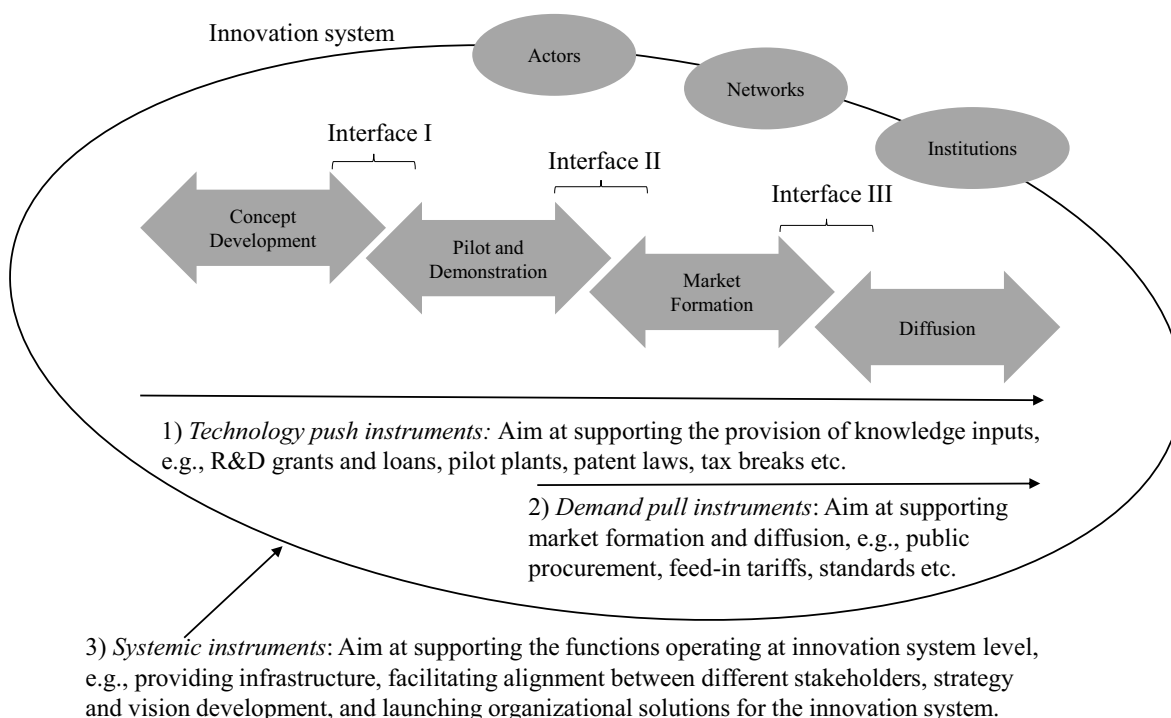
Innovation system

Actors

Networks

Institutions

Interface I

Interface II

Interface III

Concept Development

Pilot and Demonstration

Market Formation

Diffusion

1) *Technology push instruments:* Aim at supporting the provision of knowledge inputs, e.g., R&D grants and loans, pilot plants, patent laws, tax breaks etc.

2) *Demand pull instruments*: Aim at supporting market formation and diffusion, e.g., public procurement, feed-in tariffs, standards etc.

3) *Systemic instruments*: Aim at supporting the functions operating at innovation system level, e.g., providing infrastructure, facilitating alignment between different stakeholders, strategy and vision development, and launching organizational solutions for the innovation system.